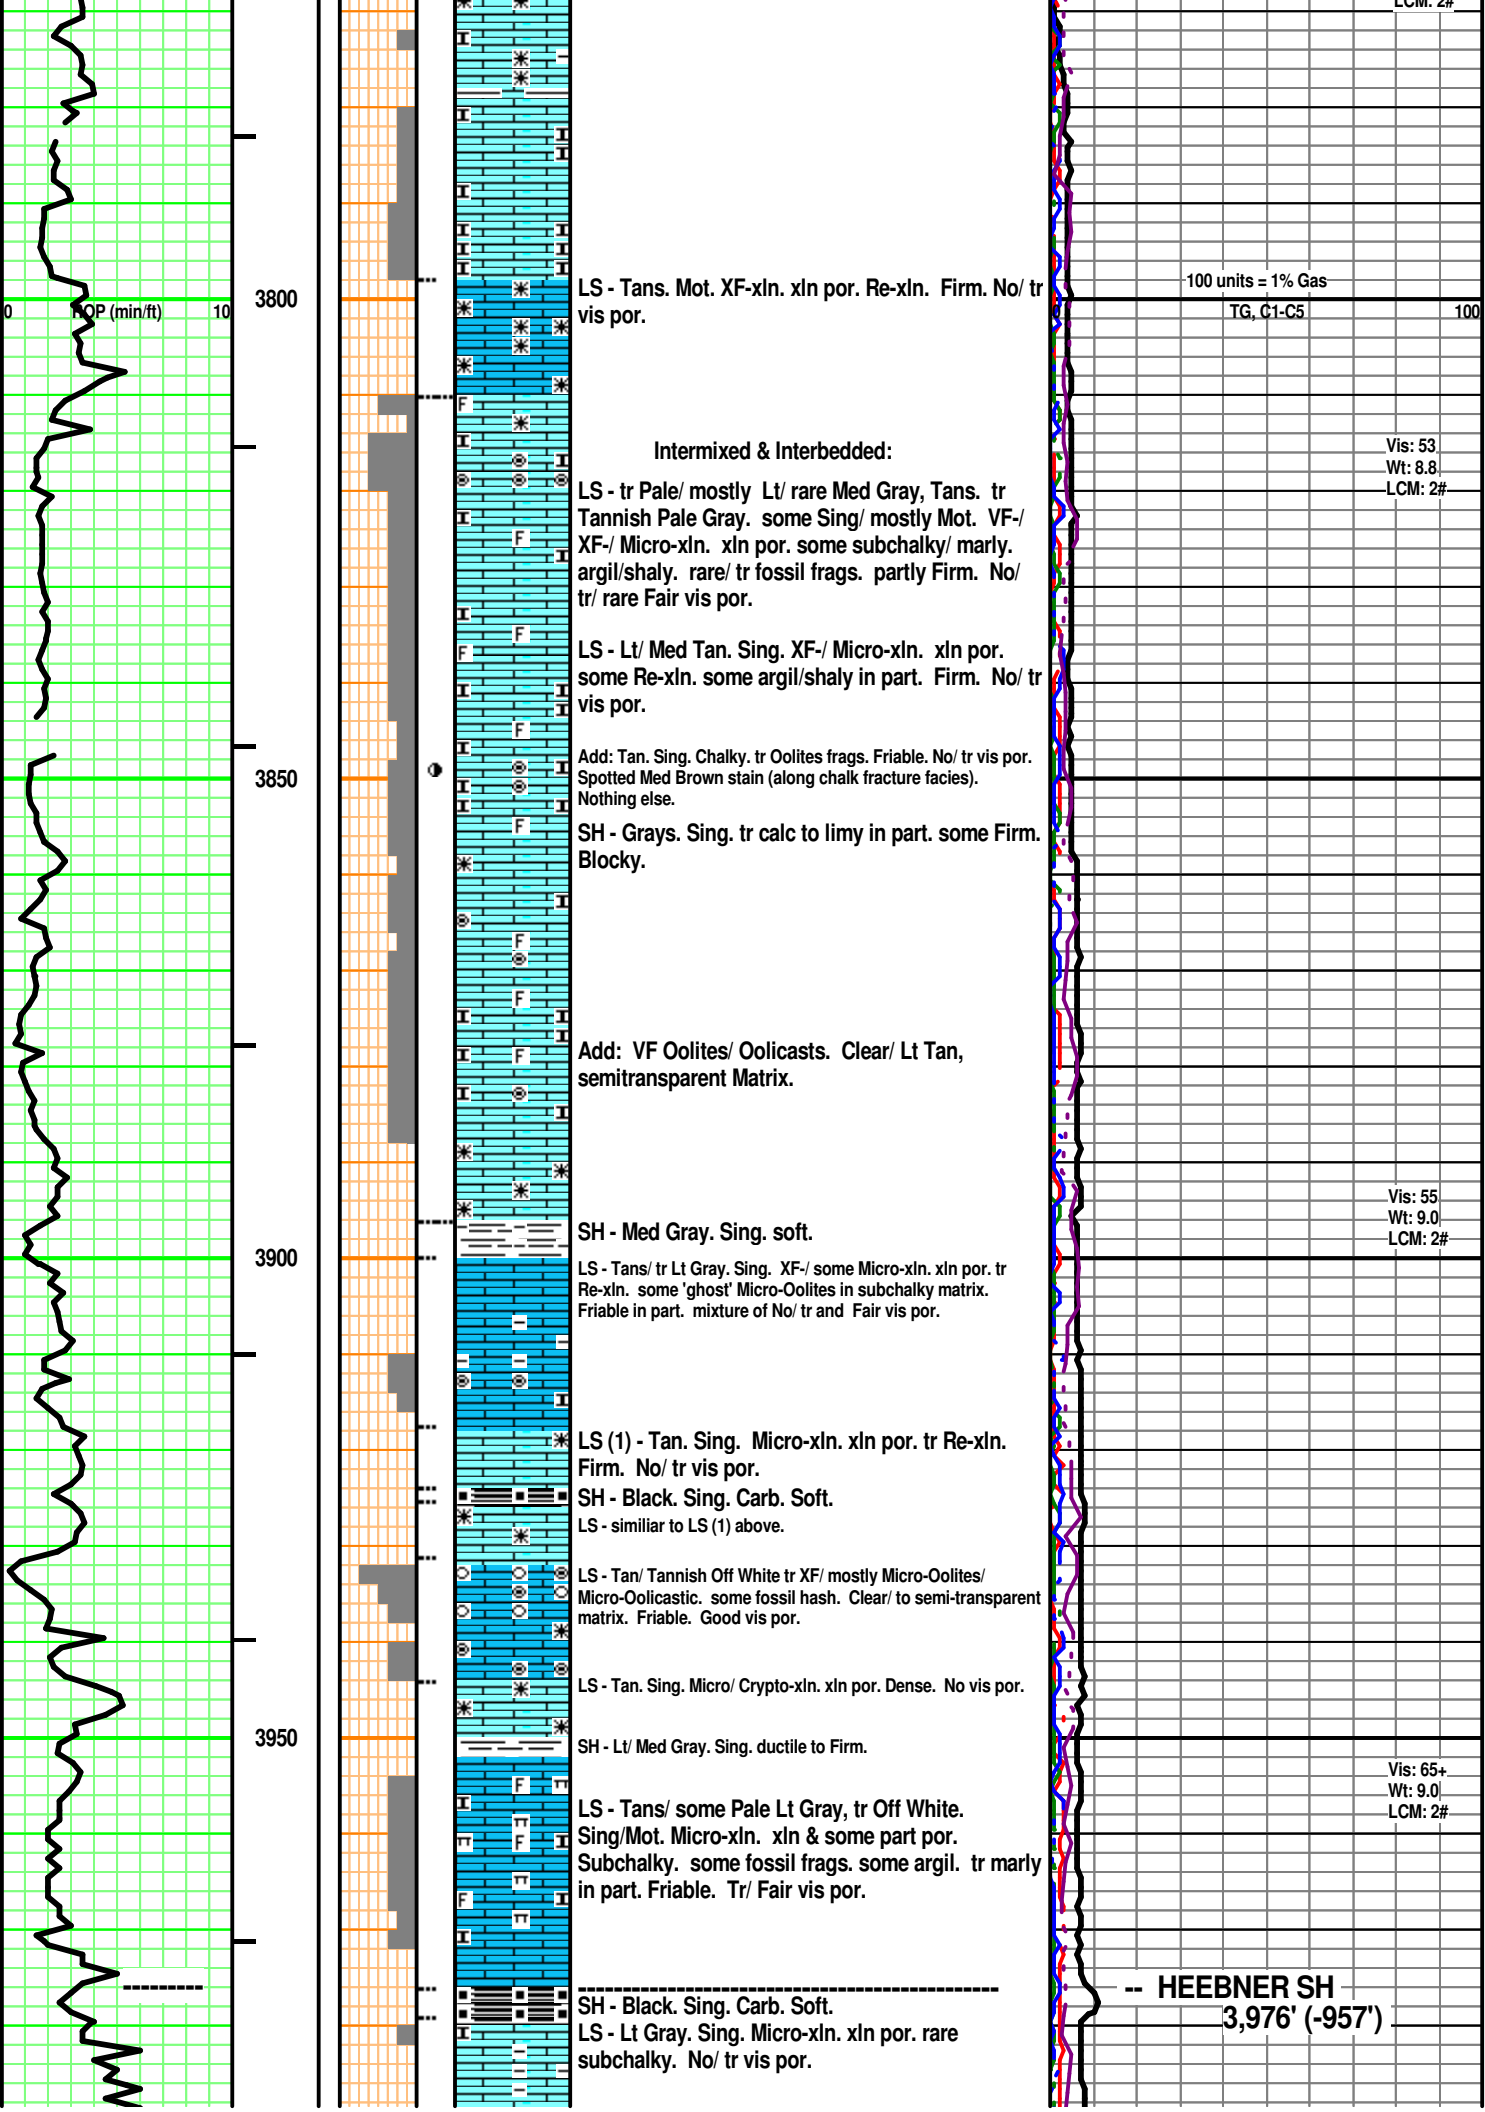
LCM: 2#

3800

0 ROP (min/ft) 10

LS - Tans. Mot. XF-xln. xln por. Re-xln. Firm. No/ tr vis por.

100 units = 1% Gas
0 TG, C1-C5 100

Intermixed & Interbedded:

LS - tr Pale/ mostly Lt/ rare Med Gray, Tans. tr Tannish Pale Gray. some Sing/ mostly Mot. VF-/ XF-/ Micro-xln. xln por. some subchalky/ marly. argil/shaly. rare/ tr fossil frags. partly Firm. No/ tr/ rare Fair vis por.

Vis: 53
Wt: 8.8
LCM: 2#

LS - Lt/ Med Tan. Sing. XF-/ Micro-xln. xln por. some Re-xln. some argil/shaly in part. Firm. No/ tr vis por.

Add: Tan. Sing. Chalky. tr Oolites frags. Friable. No/ tr vis por. Spotted Med Brown stain (along chalk fracture facies). Nothing else.

3850

SH - Grays. Sing. tr calc to limy in part. some Firm. Blocky.

Add: VF Oolites/ Oolicasts. Clear/ Lt Tan, semitransparent Matrix.

Vis: 55
Wt: 9.0
LCM: 2#

SH - Med Gray. Sing. soft.

3900

LS - Tans/ tr Lt Gray. Sing. XF-/ some Micro-xln. xln por. tr Re-xln. some 'ghost' Micro-Oolites in subchalky matrix. Friable in part. mixture of No/ tr and Fair vis por.

LS (1) - Tan. Sing. Micro-xln. xln por. tr Re-xln. Firm. No/ tr vis por.
SH - Black. Sing. Carb. Soft.
LS - similiar to LS (1) above.

LS - Tan/ Tannish Off White tr XF/ mostly Micro-Oolites/ Micro-Oolicastic. some fossil hash. Clear/ to semi-transparent matrix. Friable. Good vis por.

LS - Tan. Sing. Micro/ Crypto-xln. xln por. Dense. No vis por.

3950

SH - Lt/ Med Gray. Sing. ductile to Firm.

Vis: 65+
Wt: 9.0
LCM: 2#

LS - Tans/ some Pale Lt Gray, tr Off White. Sing/Mot. Micro-xln. xln & some part por. Subchalky. some fossil frags. some argil. tr marly in part. Friable. Tr/ Fair vis por.

-- HEEBNER SH
3,976' (-957')

SH - Black. Sing. Carb. Soft.
LS - Lt Gray. Sing. Micro-xln. xln por. rare subchalky. No/ tr vis por.